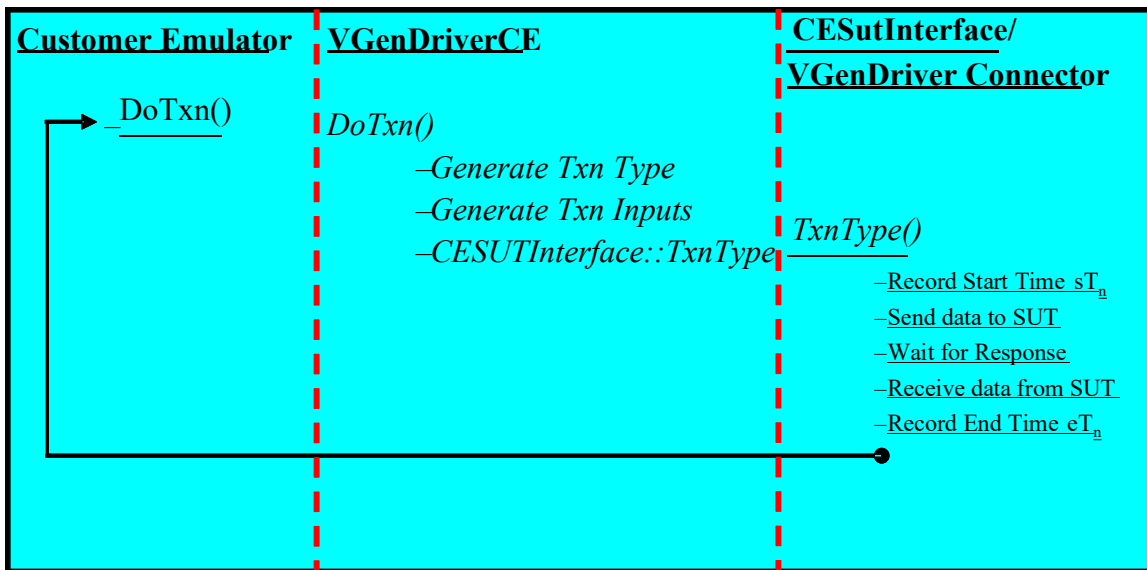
Customer Emulator

–DoTxn()

VGenDriverCE

DoTxn()

–Generate Txn Type

–Generate Txn Inputs

–CESUTInterface::TxnType

CESutInterface/ VGenDriver Connector

TxnType()

–Record Start Time $sT_n$

–Send data to SUT

–Wait for Response

–Receive data from SUT

–Record End Time $eT_n$